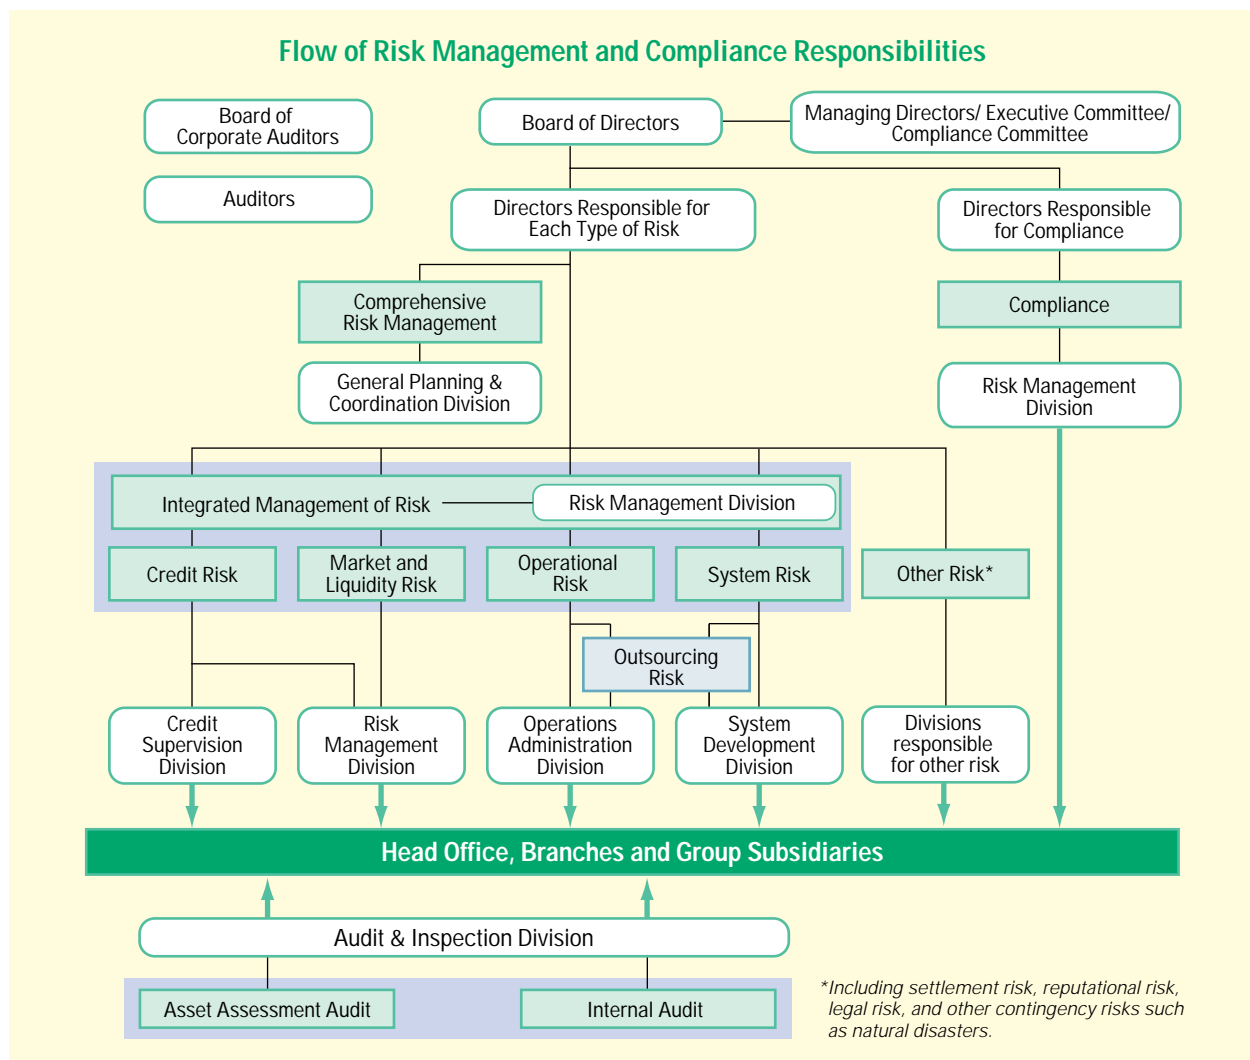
Flow of Risk Management and Compliance Responsibilities

Board of Corporate Auditors

Auditors

Board of Directors

Managing Directors/ Executive Committee/ Compliance Committee

Directors Responsible for Each Type of Risk

Directors Responsible for Compliance

Comprehensive Risk Management

Compliance

General Planning & Coordination Division

Risk Management Division

Integrated Management of Risk

Risk Management Division

Credit Risk

Market and Liquidity Risk

Operational Risk

System Risk

Other Risk*

Outsourcing Risk

Credit Supervision Division

Risk Management Division

Operations Administration Division

System Development Division

Divisions responsible for other risk

Head Office, Branches and Group Subsidiaries

Audit & Inspection Division

Asset Assessment Audit

Internal Audit

*Including settlement risk, reputational risk, legal risk, and other contingency risks such as natural disasters.